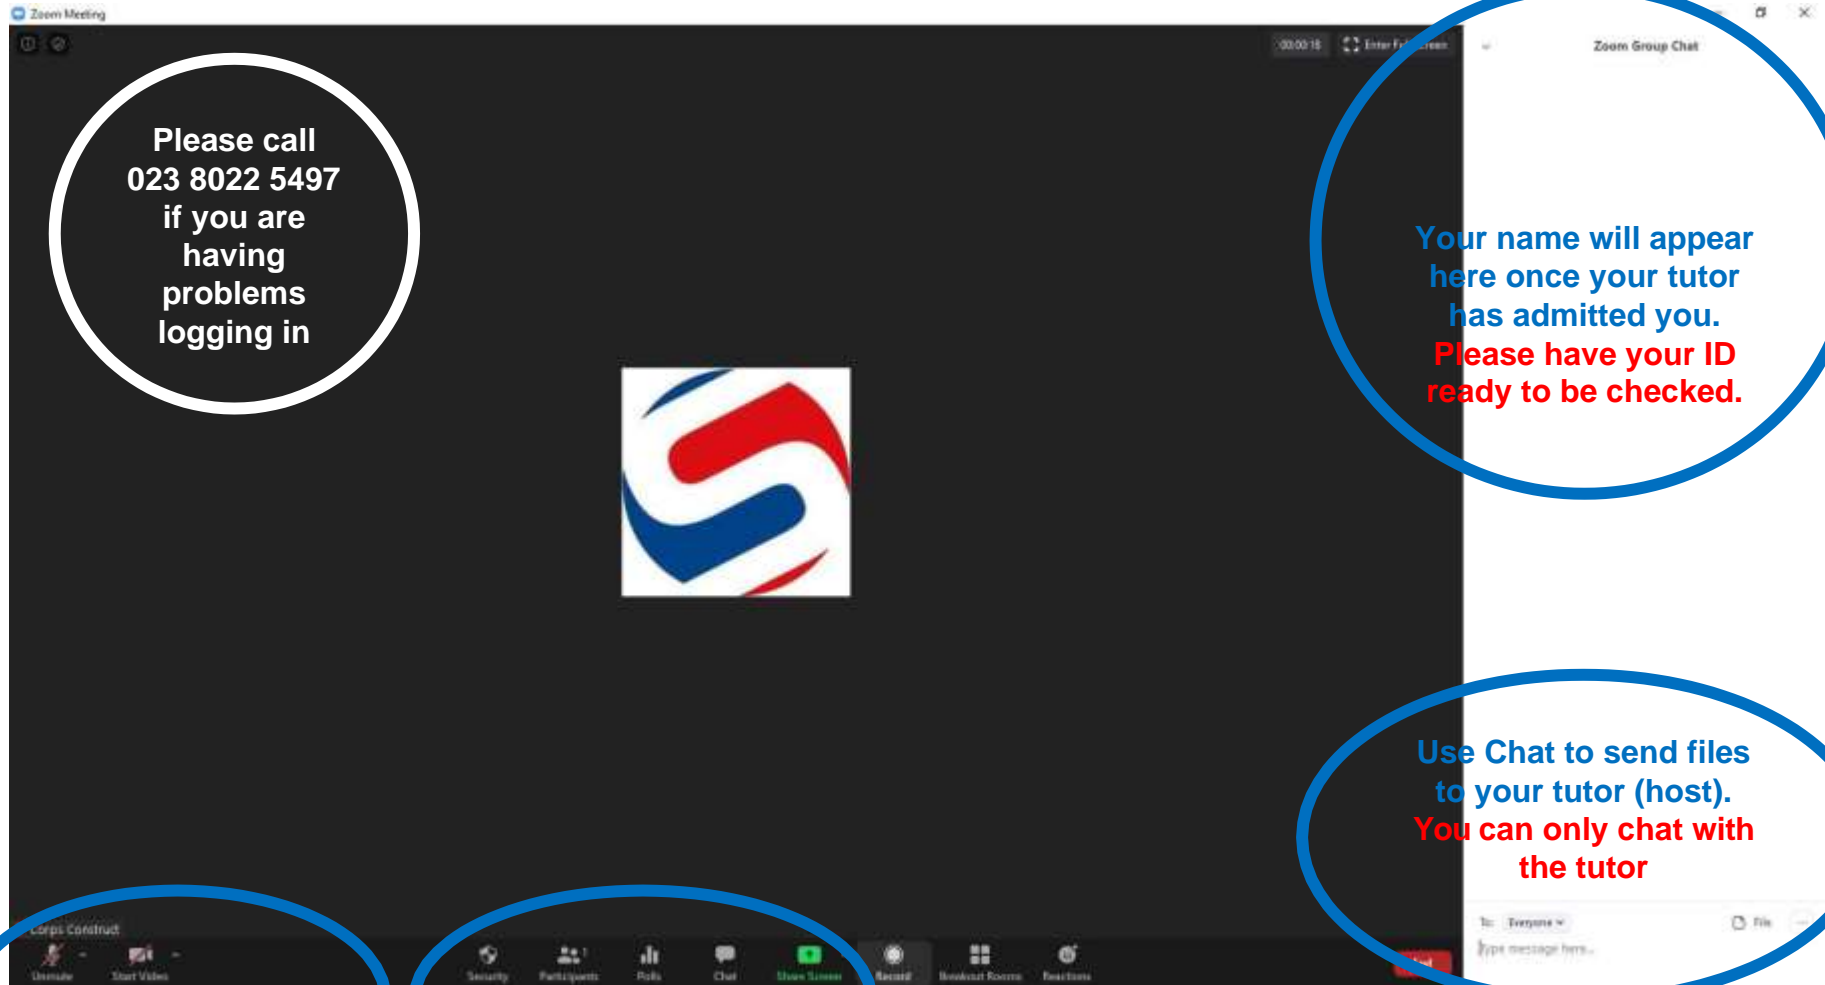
Zoom Meeting

00:00:16

Enter Full Screen

Zoom Group Chat

Please call 023 8022 5497 if you are having problems logging in

Your name will appear here once your tutor has admitted you. Please have your ID ready to be checked.

Use Chat to send files to your tutor (host). You can only chat with the tutor

Corps Construct

Unmute

Start Video

Security

Participants

Polls

Chat

Share Screen

Record

Breakout Rooms

Reactions

End

To: Everyone

File

Type message here...